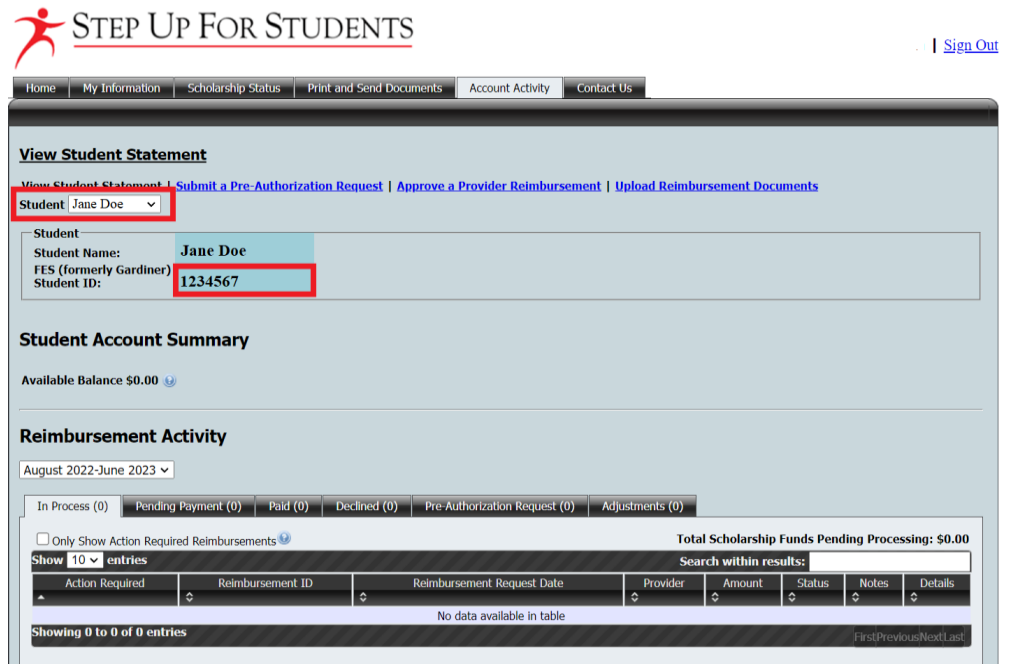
STEP UP FOR STUDENTS

| Sign Out

Home | My Information | Scholarship Status | Print and Send Documents | Account Activity | Contact Us

View Student Statement

View Student Statement | Submit a Pre-Authorization Request | Approve a Provider Reimbursement | Upload Reimbursement Documents

Student Jane Doe

Student
Student Name: Jane Doe
FES (formerly Gardiner) Student ID: 1234567

Student Account Summary

Available Balance $0.00

Reimbursement Activity

August 2022-June 2023

In Process (0) | Pending Payment (0) | Paid (0) | Declined (0) | Pre-Authorization Request (0) | Adjustments (0)

Only Show Action Required Reimbursements

Total Scholarship Funds Pending Processing: $0.00

Show 10 entries

Search within results:

| Action Required | Reimbursement ID | Reimbursement Request Date | Provider | Amount | Status | Notes | Details |
|---|---|---|---|---|---|---|---|
| No data available in table | | | | | | | |

Showing 0 to 0 of 0 entries

First Previous Next Last